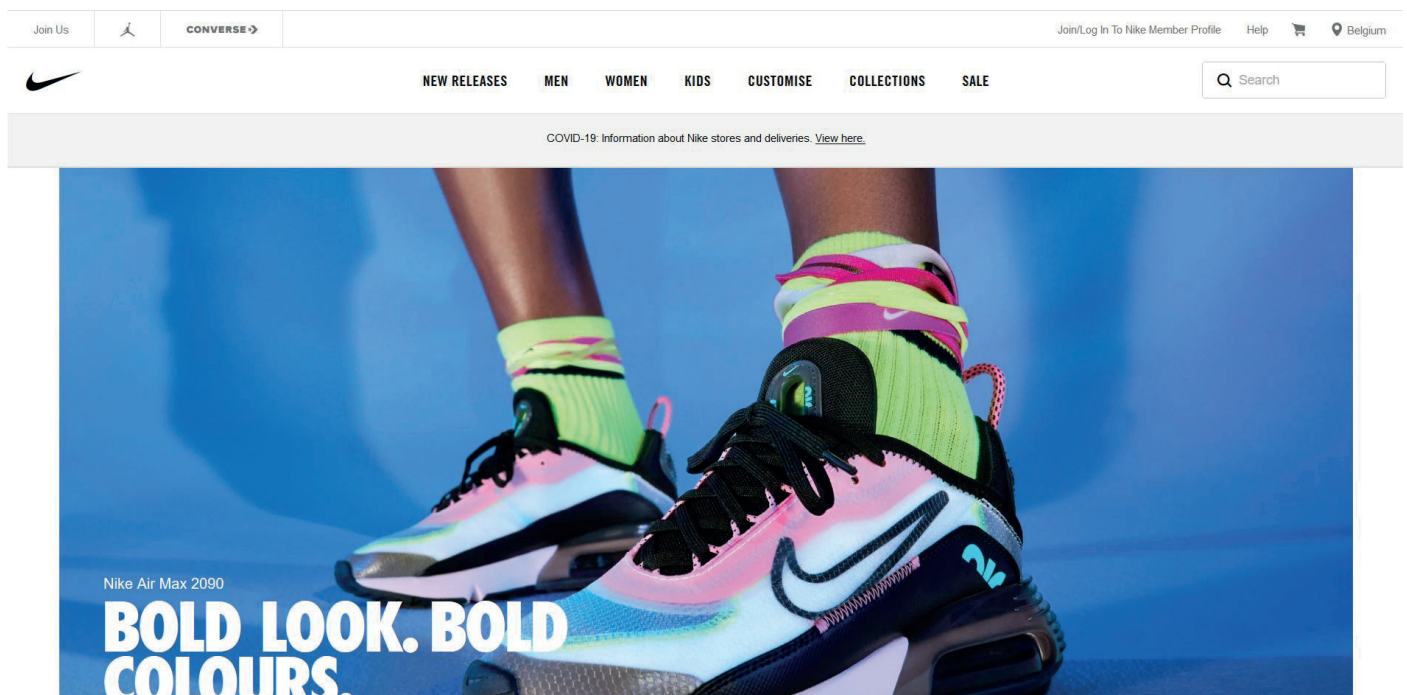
Join Us CONVERSE

Join/Log In To Nike Member Profile Help Belgium

NEW RELEASES MEN WOMEN KIDS CUSTOMISE COLLECTIONS SALE

Search

COVID-19: Information about Nike stores and deliveries. View here.

Nike Air Max 2090

BOLD LOOK. BOLD COLOURS.